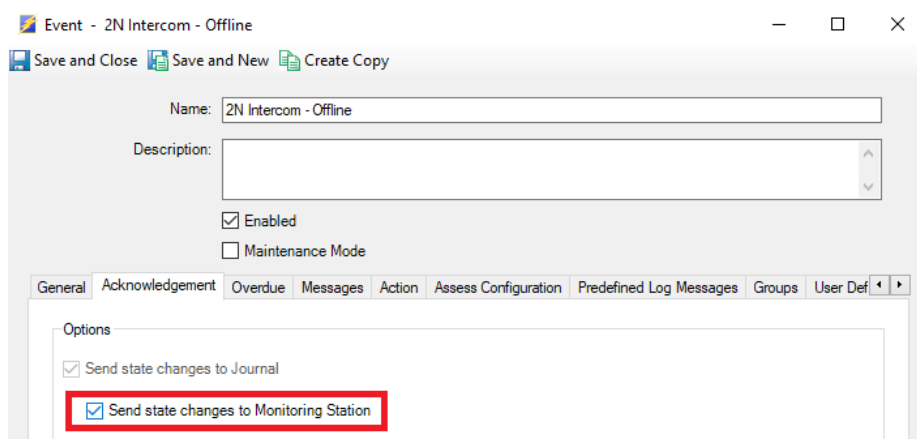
Event - 2N Intercom - Offline

Save and Close Save and New Create Copy

Name: 2N Intercom - Offline

Description:

Enabled

Maintenance Mode

General | Acknowledgement | Overdue | Messages | Action | Assess Configuration | Predefined Log Messages | Groups | User Def

Options

Send state changes to Journal

Send state changes to Monitoring Station